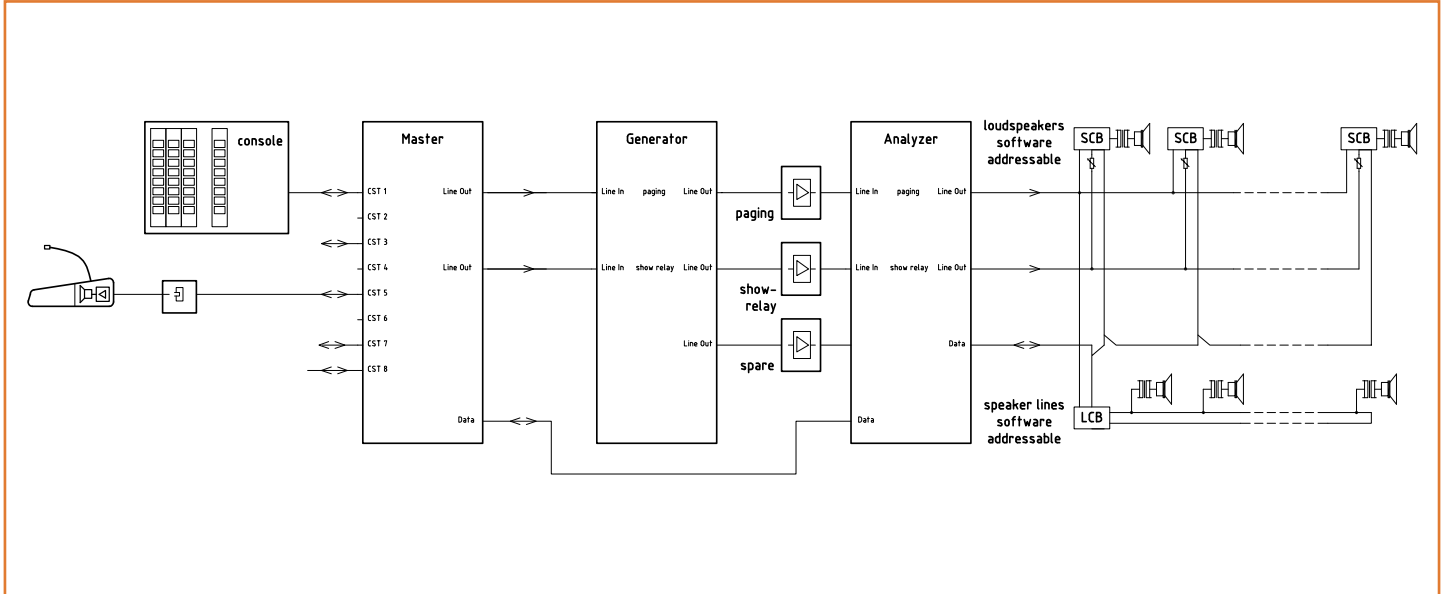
console

Master

CST 1
CST 2
CST 3
CST 4
CST 5
CST 6
CST 7
CST 8

Line Out
Line Out
Data

Generator

Line In
paging
Line Out
Line In
show relay
Line Out
Line Out

paging
show-relay
spare

Analyzer

Line In
paging
Line Out
Line In
show relay
Line Out
Data
Data

loudspeakers software addressable

SCB
SCB
SCB

speaker lines software addressable

LCB